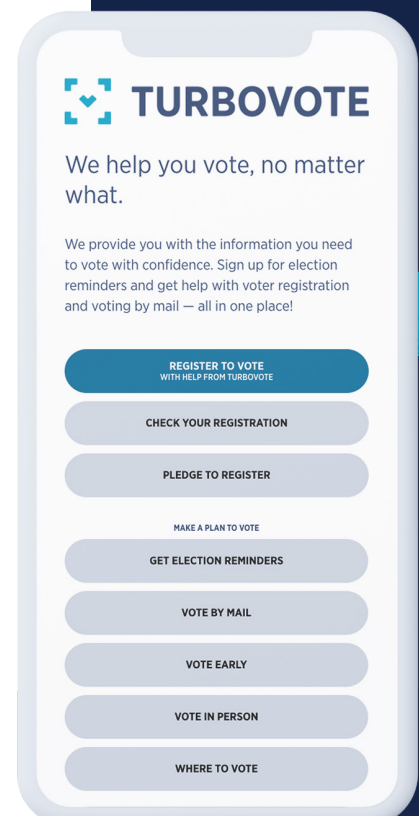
TURBOVOTE

We help you vote, no matter what.

We provide you with the information you need to vote with confidence. Sign up for election reminders and get help with voter registration and voting by mail — all in one place!

REGISTER TO VOTE
WITH HELP FROM TURBOVOTE

CHECK YOUR REGISTRATION

PLEDGE TO REGISTER

MAKE A PLAN TO VOTE

GET ELECTION REMINDERS

VOTE BY MAIL

VOTE EARLY

VOTE IN PERSON

WHERE TO VOTE